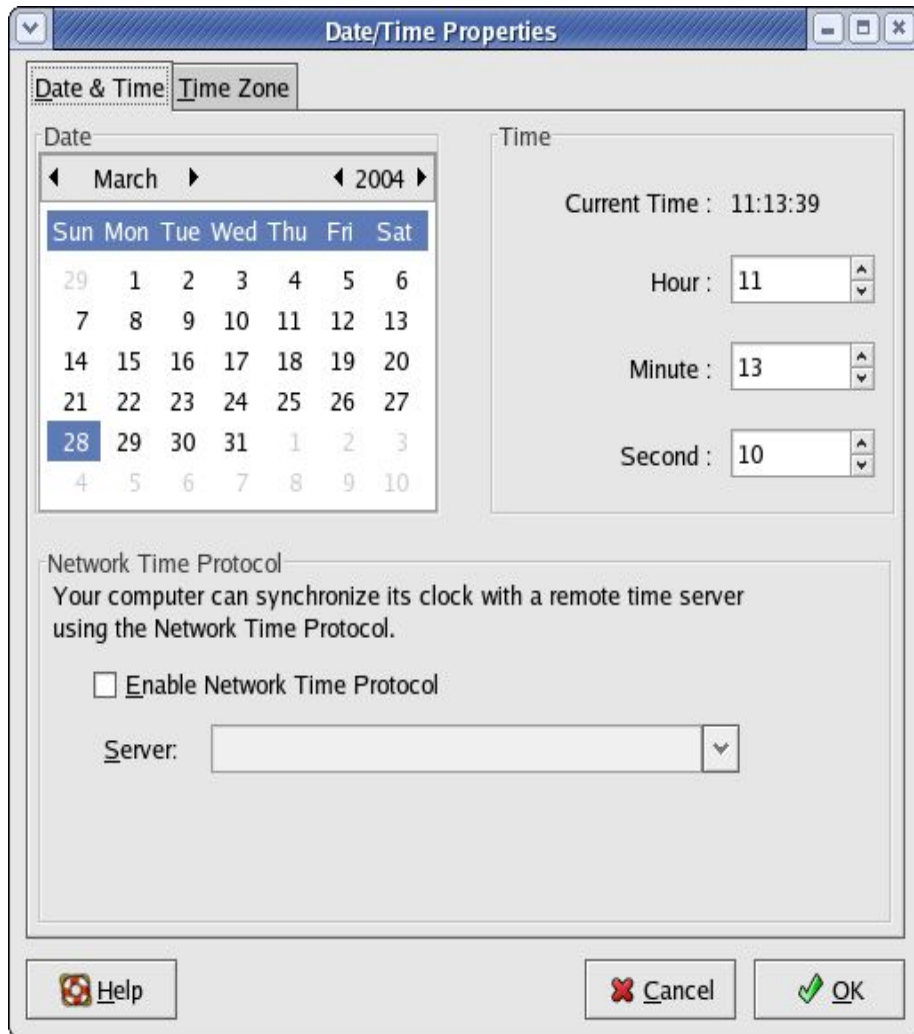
Date/Time Properties

Date & Time | Time Zone

Date

March 2004

| Sun | Mon | Tue | Wed | Thu | Fri | Sat |
|---|---|---|---|---|---|---|
| 29 | 1 | 2 | 3 | 4 | 5 | 6 |
| 7 | 8 | 9 | 10 | 11 | 12 | 13 |
| 14 | 15 | 16 | 17 | 18 | 19 | 20 |
| 21 | 22 | 23 | 24 | 25 | 26 | 27 |
| 28 | 29 | 30 | 31 | 1 | 2 | 3 |
| 4 | 5 | 6 | 7 | 8 | 9 | 10 |

Time

Current Time : 11:13:39

Hour : 11

Minute : 13

Second : 10

Network Time Protocol

Your computer can synchronize its clock with a remote time server using the Network Time Protocol.

Enable Network Time Protocol

Server:

Help

Cancel

OK